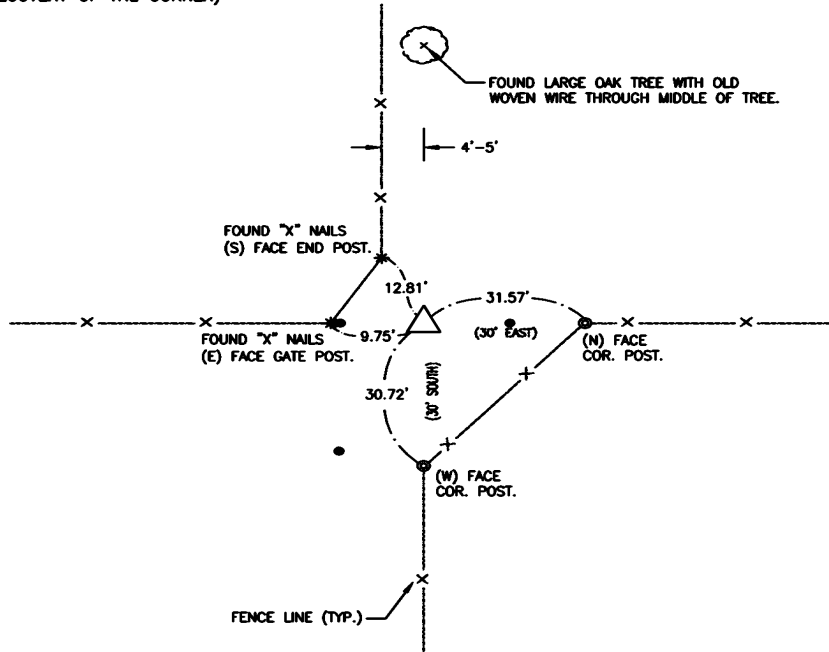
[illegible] OF THE CORNER)

FOUND LARGE OAK TREE WITH OLD WOVEN WIRE THROUGH MIDDLE OF TREE.

4'-5'

FOUND "X" NAILS (S) FACE END POST.

12.81'

31.57'

FOUND "X" NAILS (E) FACE GATE POST.

9.75'

(30' EAST)

(N) FACE COR. POST.

30.72'

(30' SOUTH)

(W) FACE COR. POST.

FENCE LINE (TYP.)